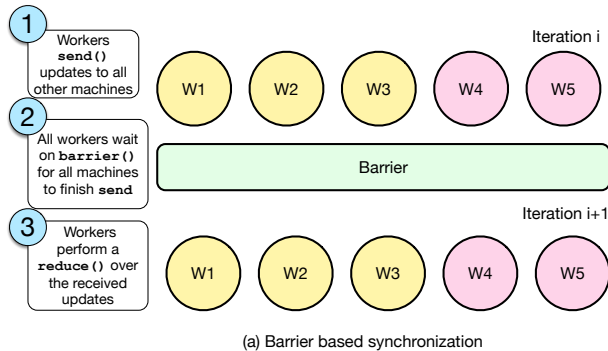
1
Workers **send()** updates to all other machines

Iteration i

W1 W2 W3 W4 W5

2
All workers wait on **barrier()** for all machines to finish **send**

Barrier

Iteration i+1

3
Workers perform a **reduce()** over the received updates

W1 W2 W3 W4 W5

(a) Barrier based synchronization